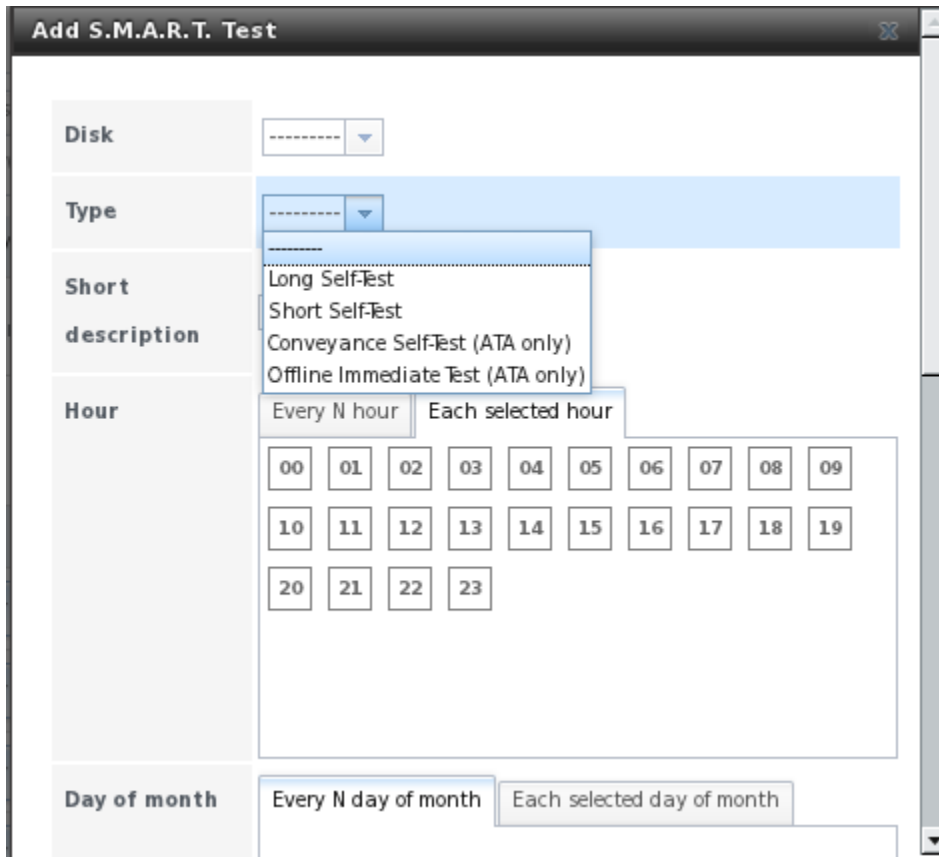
Add S.M.A.R.T. Test

Disk ---------

Type ---------

---------
Long Self-Test
Short Self-Test
Conveyance Self-Test (ATA only)
Offline Immediate Test (ATA only)

Short description

Hour

Every N hour | Each selected hour

| 00 | 01 | 02 | 03 | 04 | 05 | 06 | 07 | 08 | 09 |
|---|---|---|---|---|---|---|---|---|---|
| 10 | 11 | 12 | 13 | 14 | 15 | 16 | 17 | 18 | 19 |
| 20 | 21 | 22 | 23 | | | | | | |

Day of month

Every N day of month | Each selected day of month